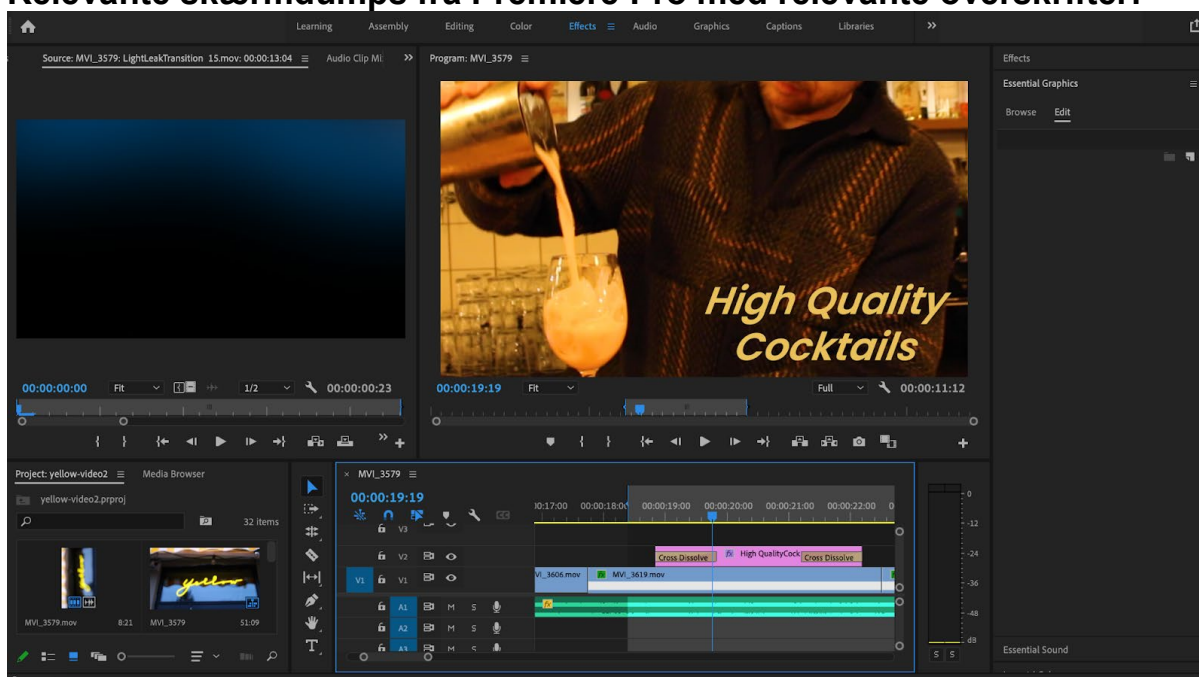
Relevante skærmdumps fra Premiere Pro med relevante overskrifter.

Learning Assembly Editing Color Effects Audio Graphics Captions Libraries

Source: MVI_3579: LightLeakTransition 15.mov: 00:00:13:04 Audio Clip Mi

00:00:00:00 Fit 1/2 00:00:00:23

Program: MVI_3579

High Quality Cocktails

00:00:19:19 Fit Full 00:00:11:12

Effects
Essential Graphics
Browse Edit

Project: yellow-video2 Media Browser
yellow-video2.prproj
32 items
MVI_3579.mov 8:21 MVI_3579 51:09

MVI_3579
00:00:19:19
00:17:00 00:00:18:00 00:00:19:00 00:00:20:00 00:00:21:00 00:00:22:00
V3
V2 Cross Dissolve High QualityCock Cross Dissolve
V1 V1 MVI_3606.mov MVI_3619.mov
A1 M S
A2 M S
A3 M S

0
-12
-24
-36
-48
dB
S S

Essential Sound